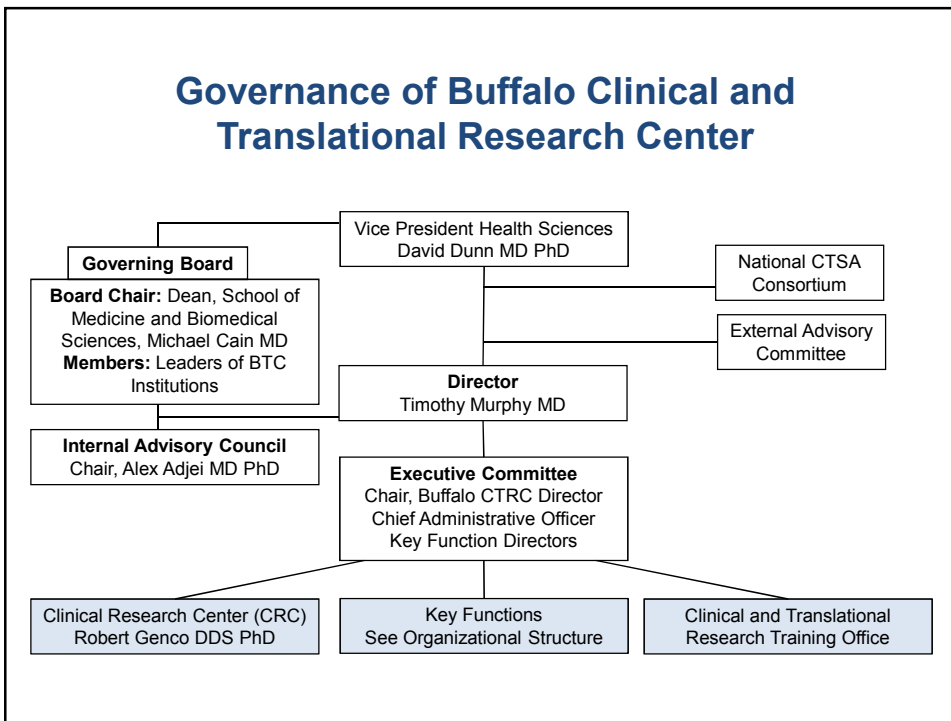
Governance of Buffalo Clinical and Translational Research Center

Vice President Health Sciences
David Dunn MD PhD

Governing Board

Board Chair: Dean, School of Medicine and Biomedical Sciences, Michael Cain MD
Members: Leaders of BTC Institutions

National CTSA Consortium

External Advisory Committee

Director
Timothy Murphy MD

Internal Advisory Council
Chair, Alex Adjei MD PhD

Executive Committee
Chair, Buffalo CTRC Director
Chief Administrative Officer
Key Function Directors

Clinical Research Center (CRC)
Robert Genco DDS PhD

Key Functions
See Organizational Structure

Clinical and Translational Research Training Office